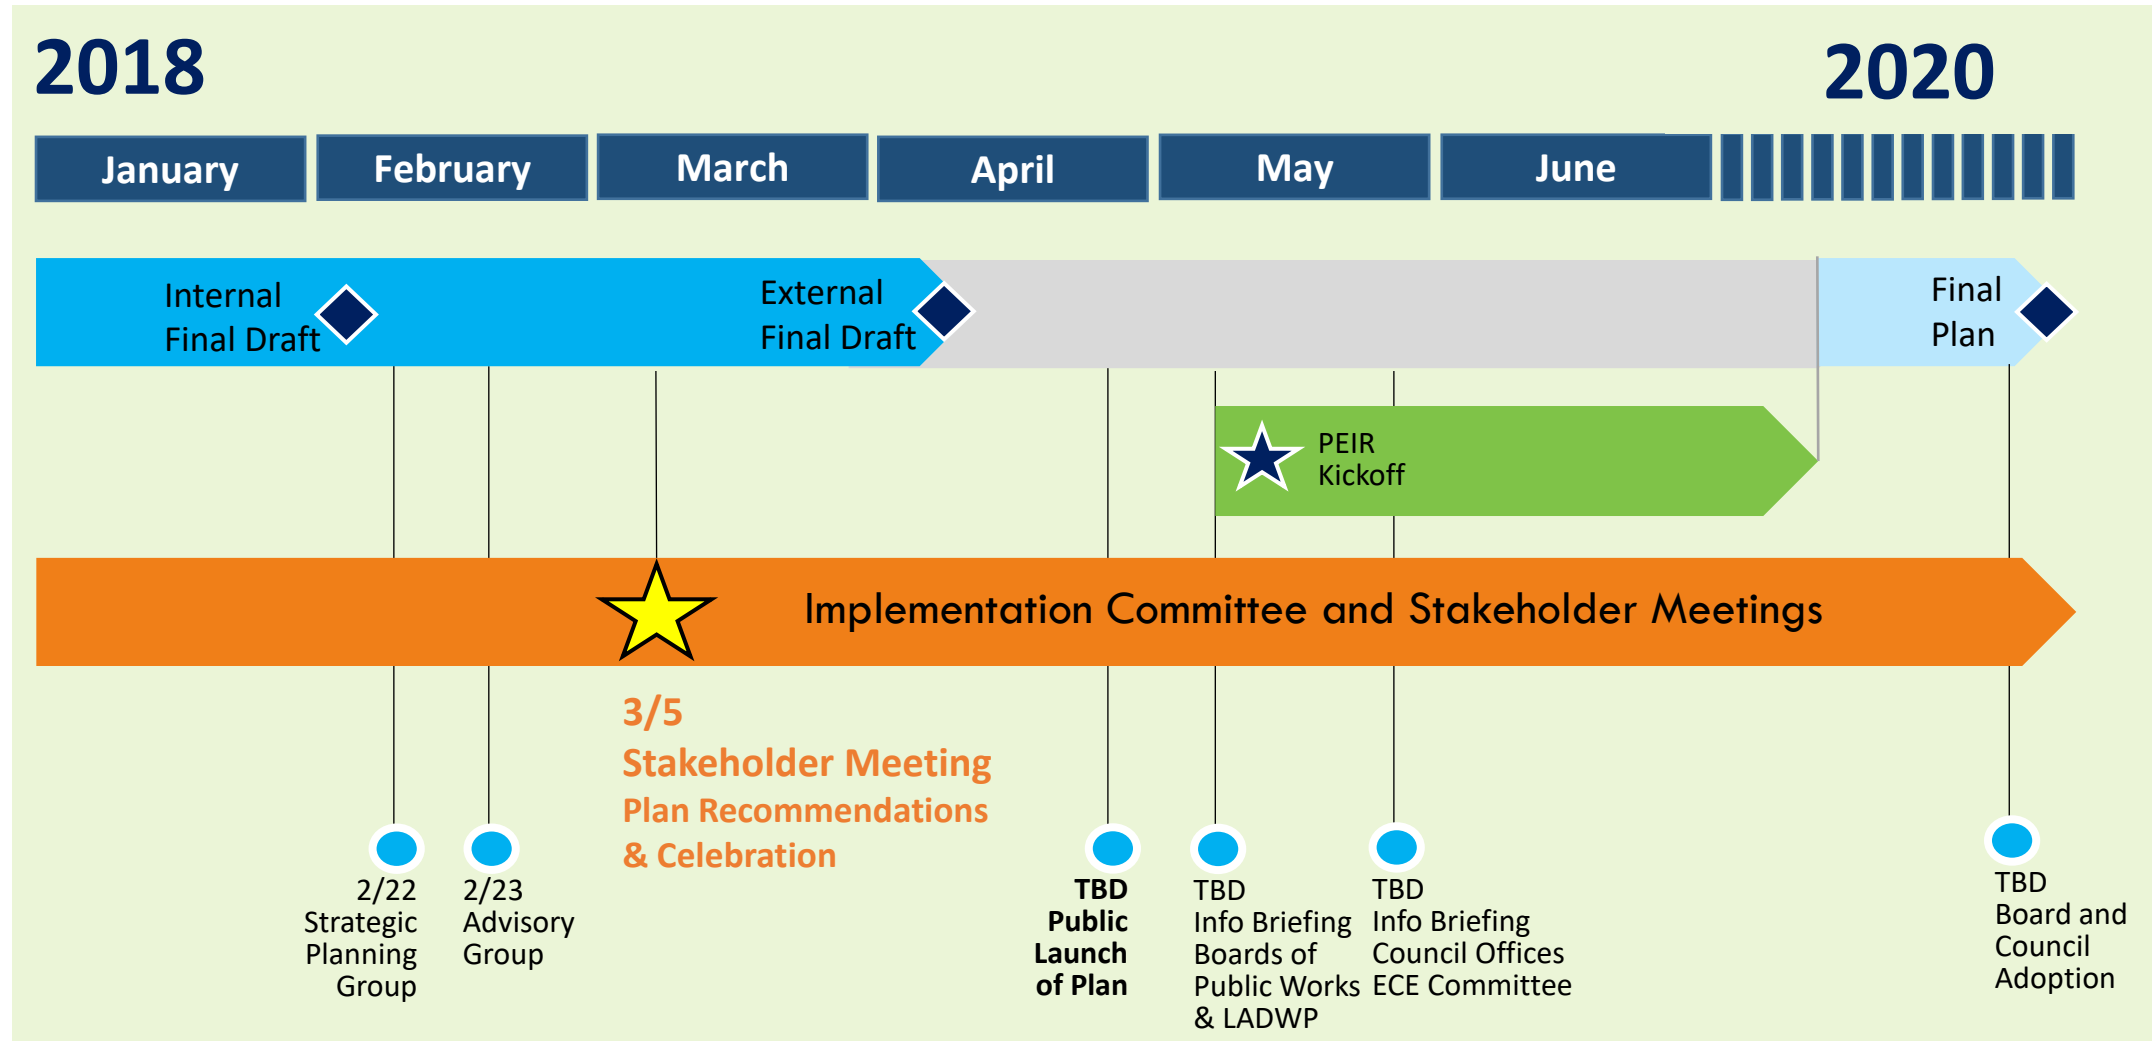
2018

2020

January

February

March

April

May

June

Internal Final Draft

External Final Draft

Final Plan

PEIR Kickoff

Implementation Committee and Stakeholder Meetings

3/5
Stakeholder Meeting
Plan Recommendations & Celebration

2/22 Strategic Planning Group

2/23 Advisory Group

TBD Public Launch of Plan

TBD Info Briefing Boards of Public Works & LADWP

TBD Info Briefing Council Offices ECE Committee

TBD Board and Council Adoption